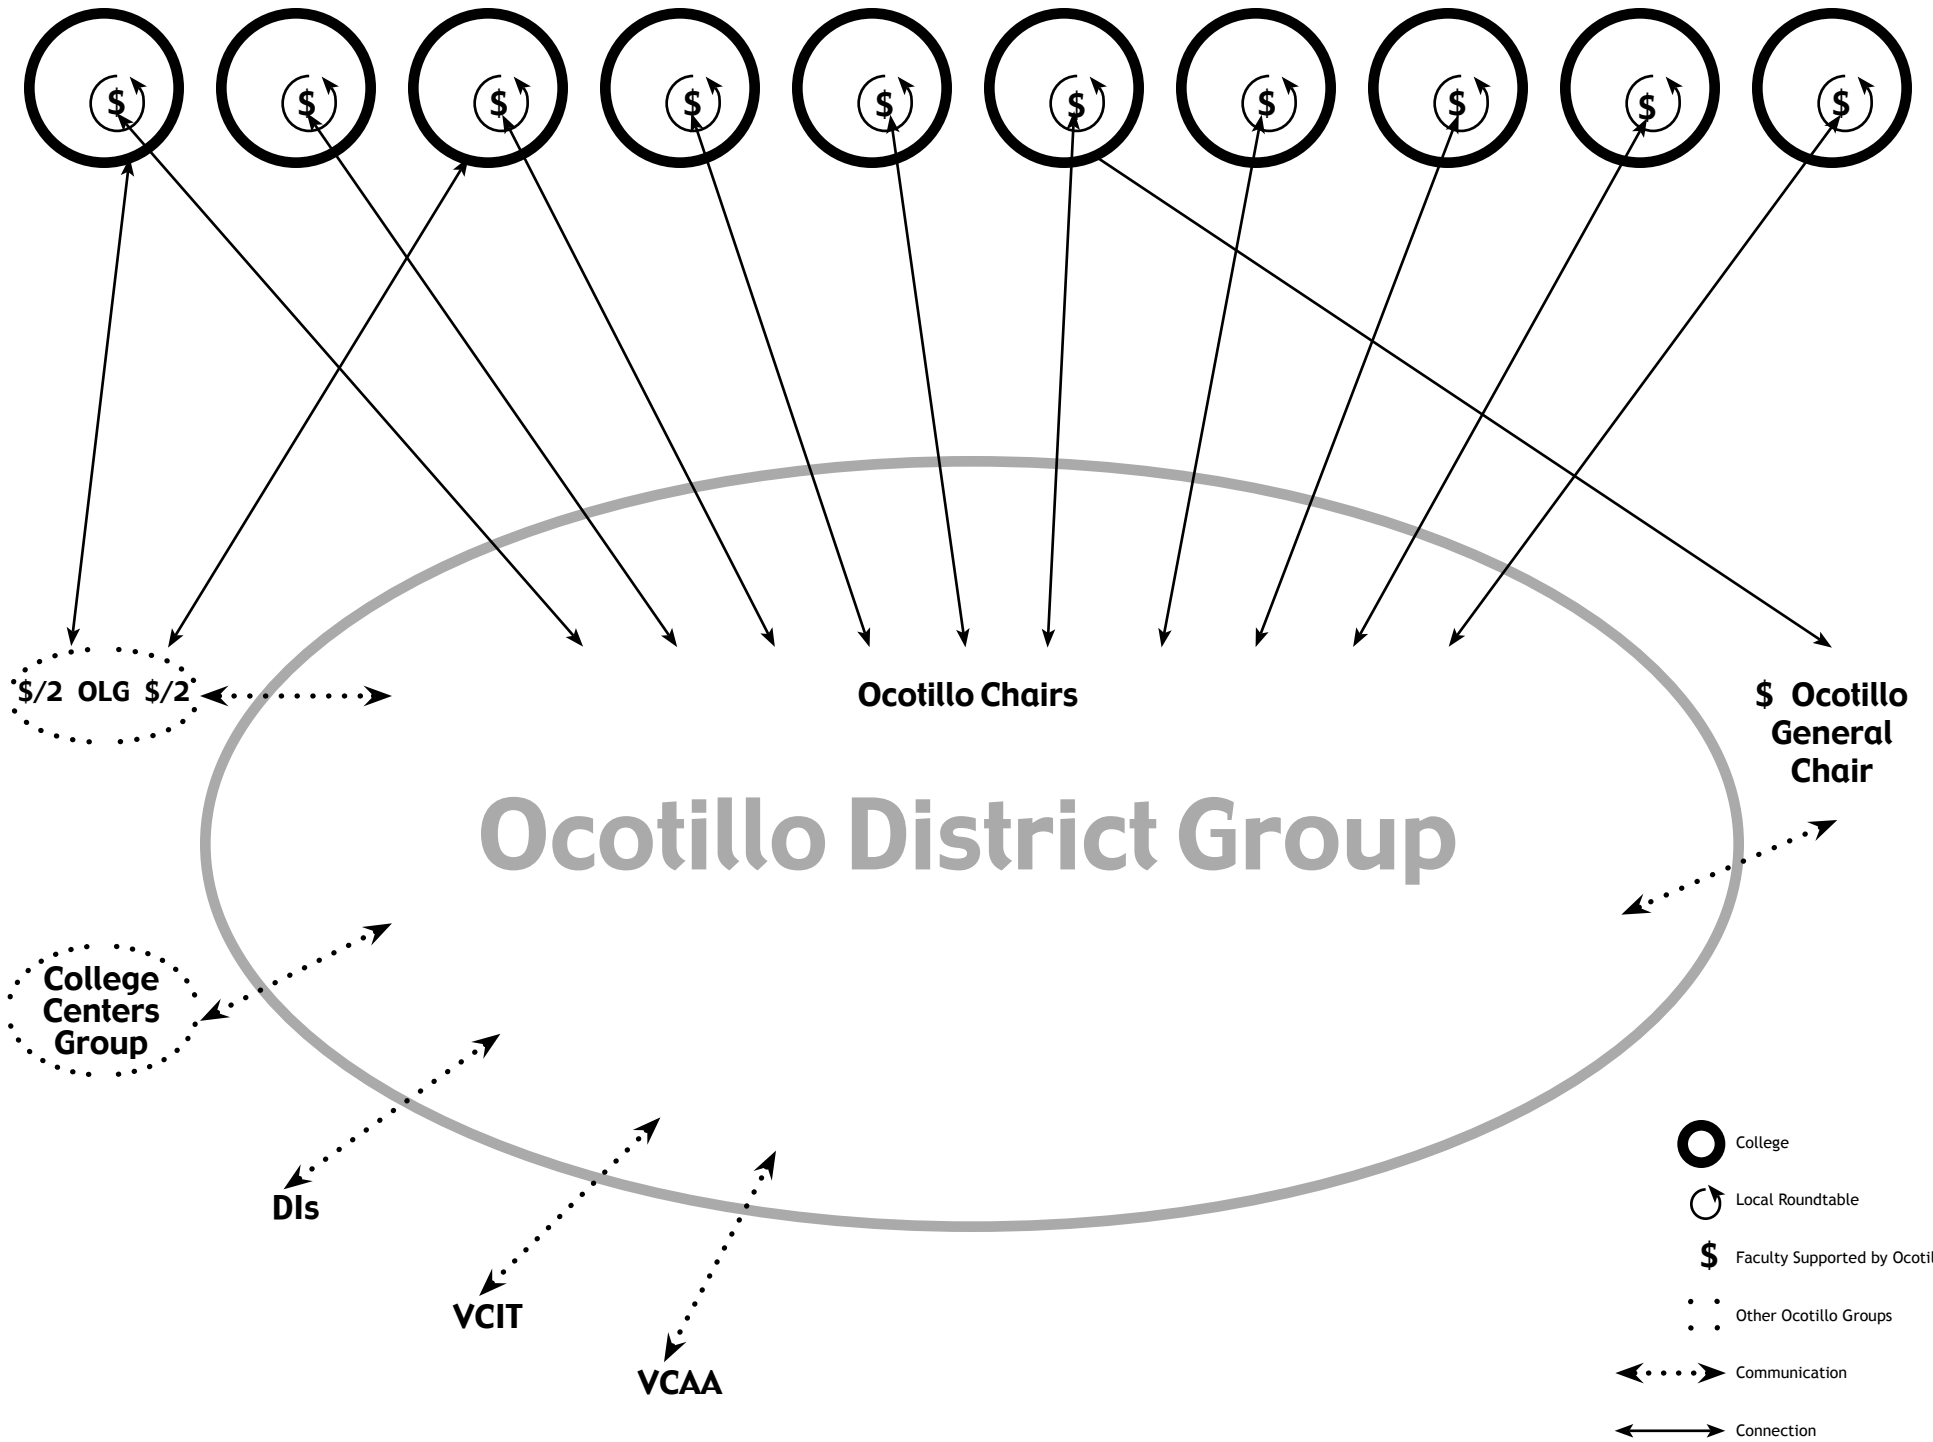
$ $ $ $ $ $ $ $ $ $

$/2 OLG $/2

Ocotillo Chairs

$ Ocotillo General Chair

Ocotillo District Group

College Centers Group

DIs

VCIT

VCAA

College

Local Roundtable

Faculty Supported by Ocotil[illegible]

Other Ocotillo Groups

Communication

Connection